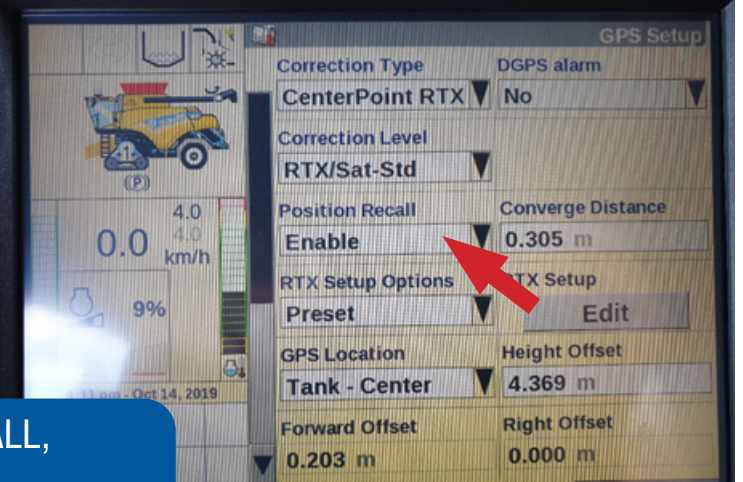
GPS Setup

Correction Type
CenterPoint RTX
DGPS alarm
No
Correction Level
RTX/Sat-Std
Position Recall
Enable
Converge Distance
0.305 m
RTX Setup Options
Preset
RTX Setup
Edit
GPS Location
Tank - Center
Height Offset
4.369 m
Forward Offset
0.203 m
Right Offset
0.000 m

4.0
0.0
4.0
km/h
9%
P
1
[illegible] - Oct 14, 2019

ALL,